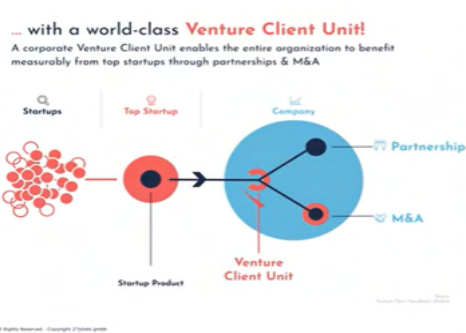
... with a world-class Venture Client Unit!

A corporate Venture Client Unit enables the entire organization to benefit measurably from top startups through partnerships & M&A

Startups

Top Startup

Company

Partnership

M&A

Venture Client Unit

Startup Product

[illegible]

Rights Reserved · Copyright 27pilots gmbh